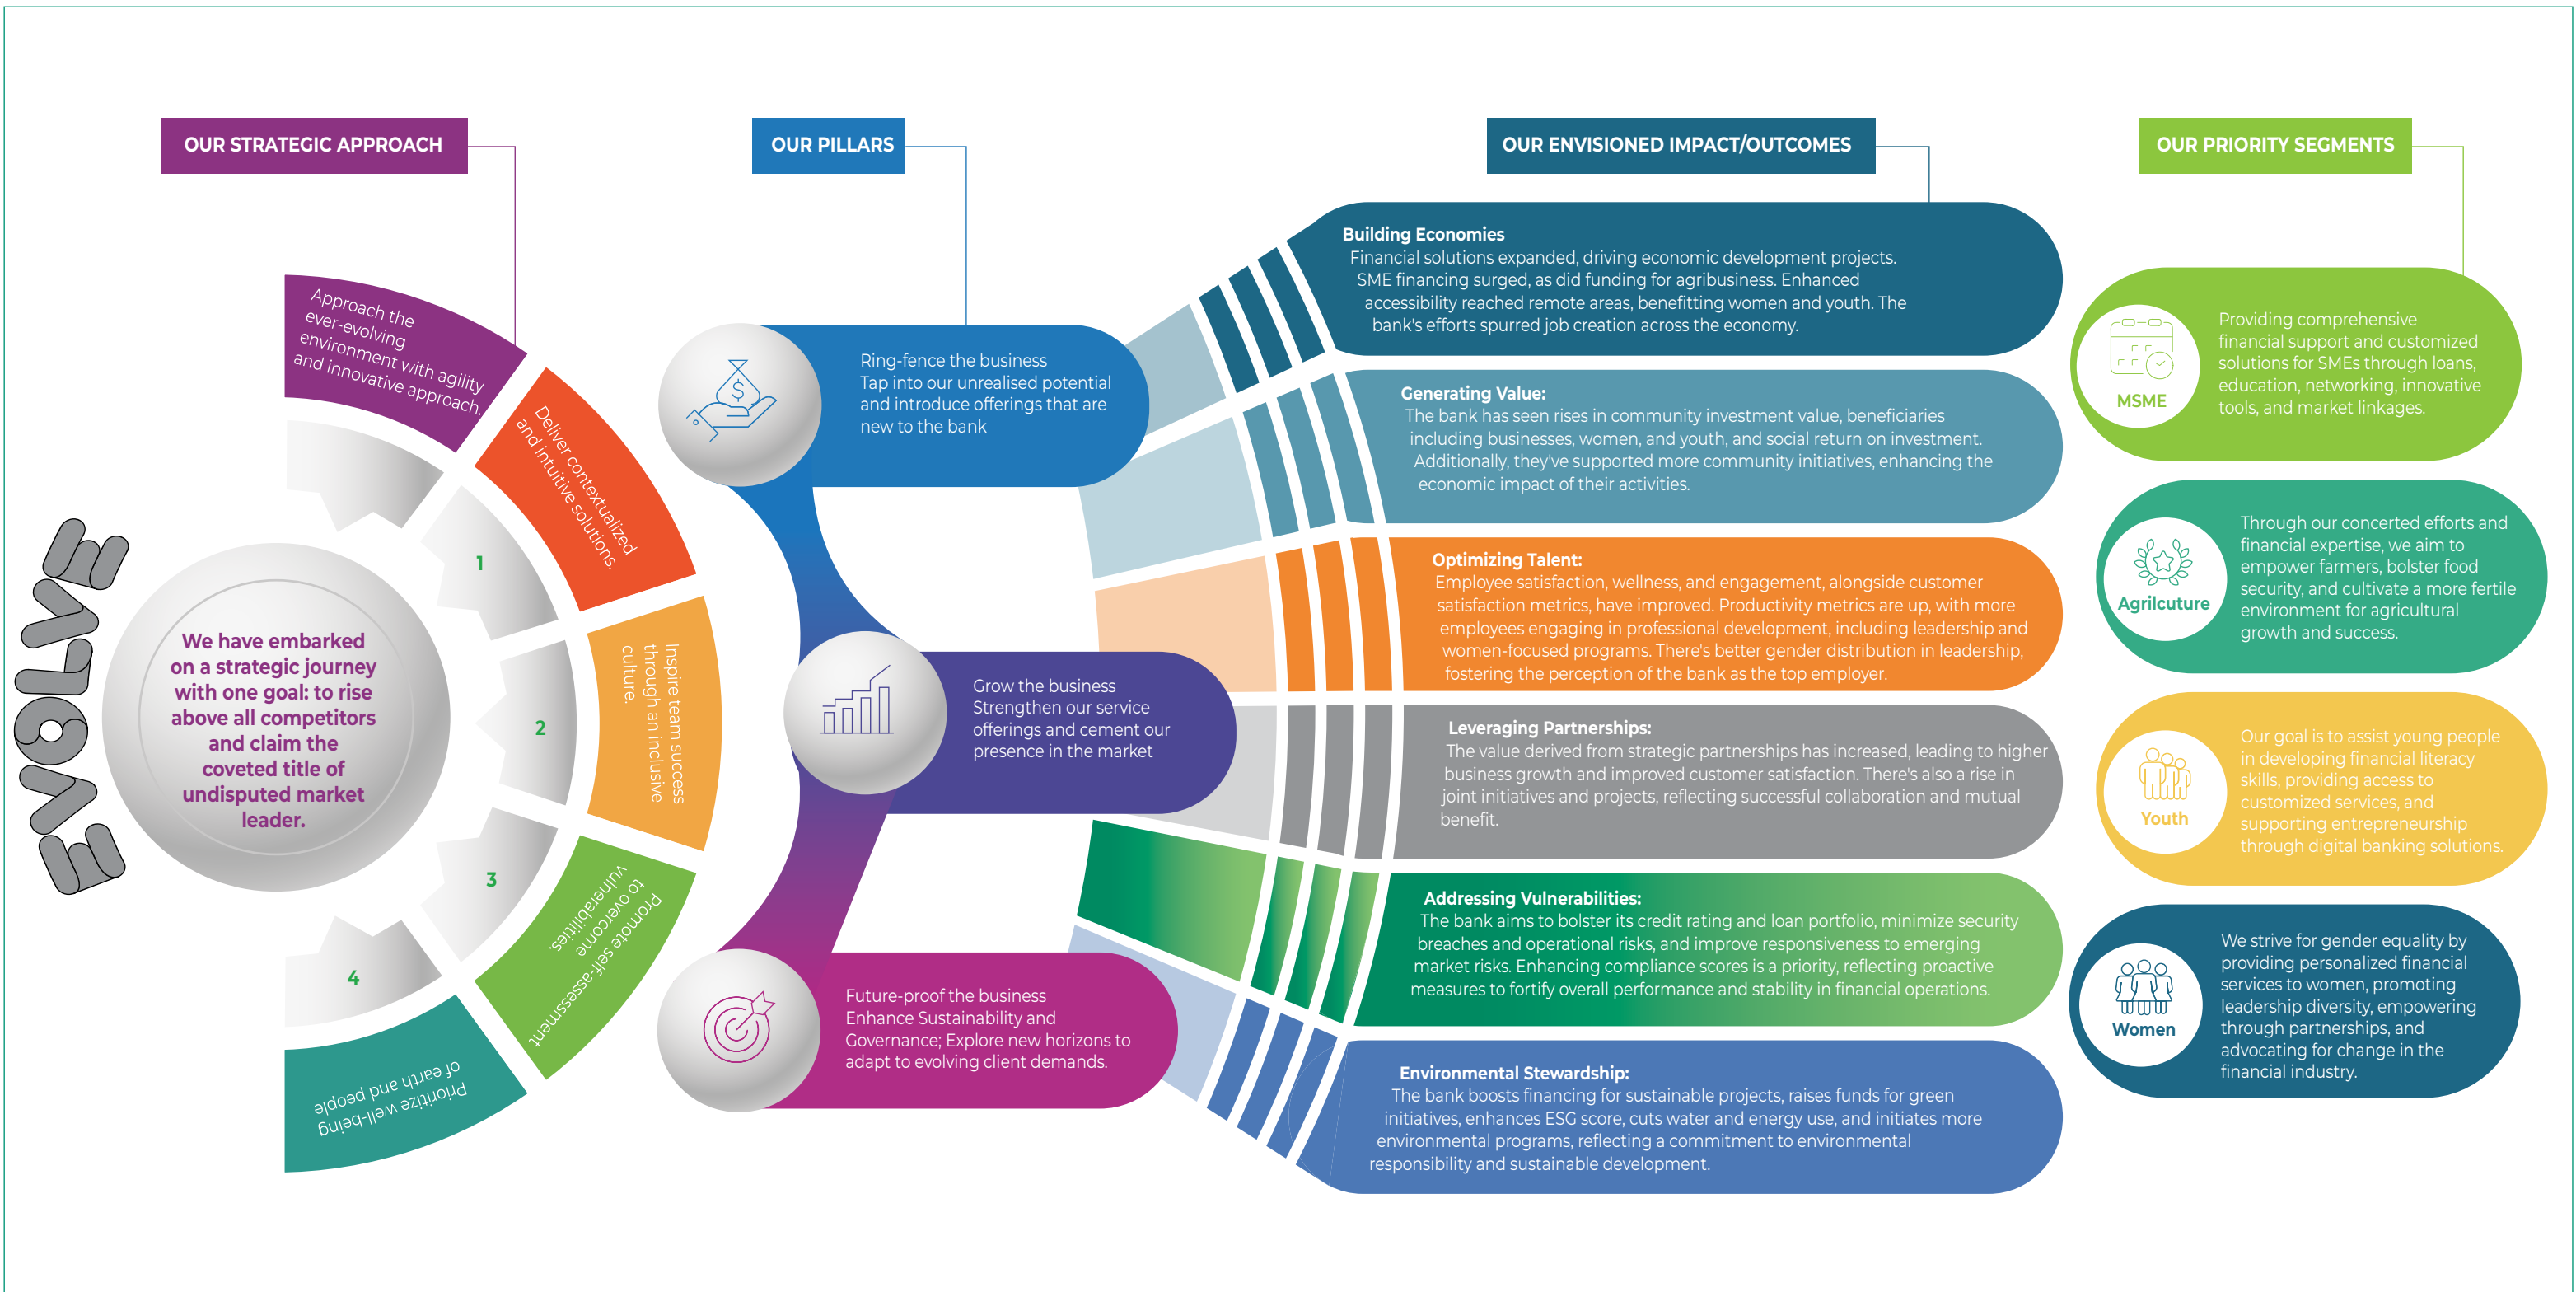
OUR STRATEGIC APPROACH

OUR PILLARS

OUR ENVISIONED IMPACT/OUTCOMES

OUR PRIORITY SEGMENTS

EVOLVE

We have embarked on a strategic journey with one goal: to rise above all competitors and claim the coveted title of undisputed market leader.

Approach the ever-evolving environment with agility and innovative approach.

1

Deliver contextualized and intuitive solutions.

2

Inspire team success through an inclusive culture.

3

Promote self-assessment to overcome vulnerabilities.

4

Prioritize well-being of earth and people

Ring-fence the business
Tap into our unrealised potential and introduce offerings that are new to the bank

Grow the business
Strengthen our service offerings and cement our presence in the market

Future-proof the business
Enhance Sustainability and Governance; Explore new horizons to adapt to evolving client demands.

Building Economies
Financial solutions expanded, driving economic development projects. SME financing surged, as did funding for agribusiness. Enhanced accessibility reached remote areas, benefitting women and youth. The bank's efforts spurred job creation across the economy.

Generating Value:
The bank has seen rises in community investment value, beneficiaries including businesses, women, and youth, and social return on investment. Additionally, they've supported more community initiatives, enhancing the economic impact of their activities.

Optimizing Talent:
Employee satisfaction, wellness, and engagement, alongside customer satisfaction metrics, have improved. Productivity metrics are up, with more employees engaging in professional development, including leadership and women-focused programs. There's better gender distribution in leadership, fostering the perception of the bank as the top employer.

Leveraging Partnerships:
The value derived from strategic partnerships has increased, leading to higher business growth and improved customer satisfaction. There's also a rise in joint initiatives and projects, reflecting successful collaboration and mutual benefit.

Addressing Vulnerabilities:
The bank aims to bolster its credit rating and loan portfolio, minimize security breaches and operational risks, and improve responsiveness to emerging market risks. Enhancing compliance scores is a priority, reflecting proactive measures to fortify overall performance and stability in financial operations.

Environmental Stewardship:
The bank boosts financing for sustainable projects, raises funds for green initiatives, enhances ESG score, cuts water and energy use, and initiates more environmental programs, reflecting a commitment to environmental responsibility and sustainable development.

MSME
Providing comprehensive financial support and customized solutions for SMEs through loans, education, networking, innovative tools, and market linkages.

Agrilcuture
Through our concerted efforts and financial expertise, we aim to empower farmers, bolster food security, and cultivate a more fertile environment for agricultural growth and success.

Youth
Our goal is to assist young people in developing financial literacy skills, providing access to customized services, and supporting entrepreneurship through digital banking solutions.

Women
We strive for gender equality by providing personalized financial services to women, promoting leadership diversity, empowering through partnerships, and advocating for change in the financial industry.